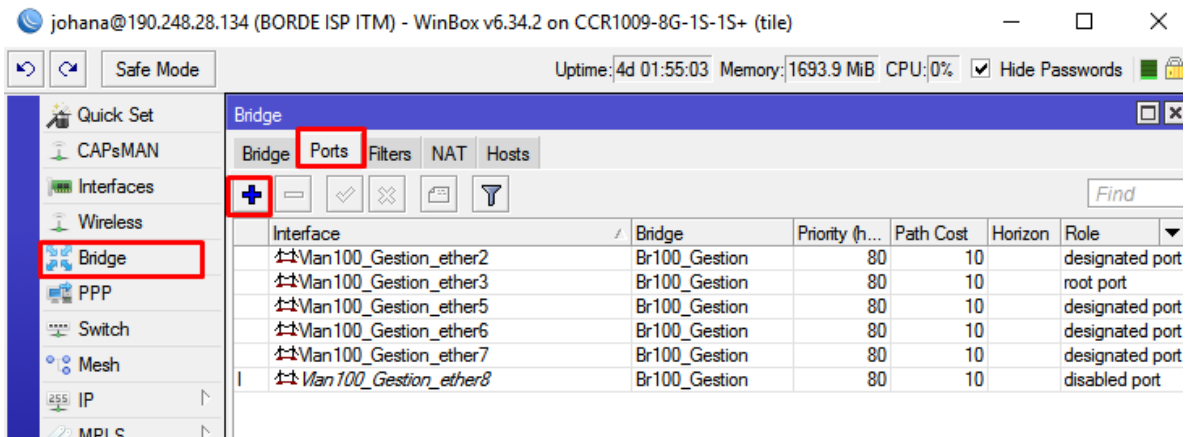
johana@190.248.28.134 (BORDE ISP ITM) - WinBox v6.34.2 on CCR1009-8G-1S-1S+ (tile)

Safe Mode

Uptime: 4d 01:55:03 Memory: 1693.9 MiB CPU: 0% Hide Passwords

Quick Set
CAPsMAN
Interfaces
Wireless
Bridge
PPP
Switch
Mesh
IP
MPLS

Bridge

Bridge | Ports | Filters | NAT | Hosts

Find

| | Interface | Bridge | Priority (h... | Path Cost | Horizon | Role |
|---|---|---|---|---|---|---|
| | Vlan100_Gestion_ether2 | Br100_Gestion | 80 | 10 | | designated port |
| | Vlan100_Gestion_ether3 | Br100_Gestion | 80 | 10 | | root port |
| | Vlan100_Gestion_ether5 | Br100_Gestion | 80 | 10 | | designated port |
| | Vlan100_Gestion_ether6 | Br100_Gestion | 80 | 10 | | designated port |
| | Vlan100_Gestion_ether7 | Br100_Gestion | 80 | 10 | | designated port |
| I | Vlan100_Gestion_ether8 | Br100_Gestion | 80 | 10 | | disabled port |